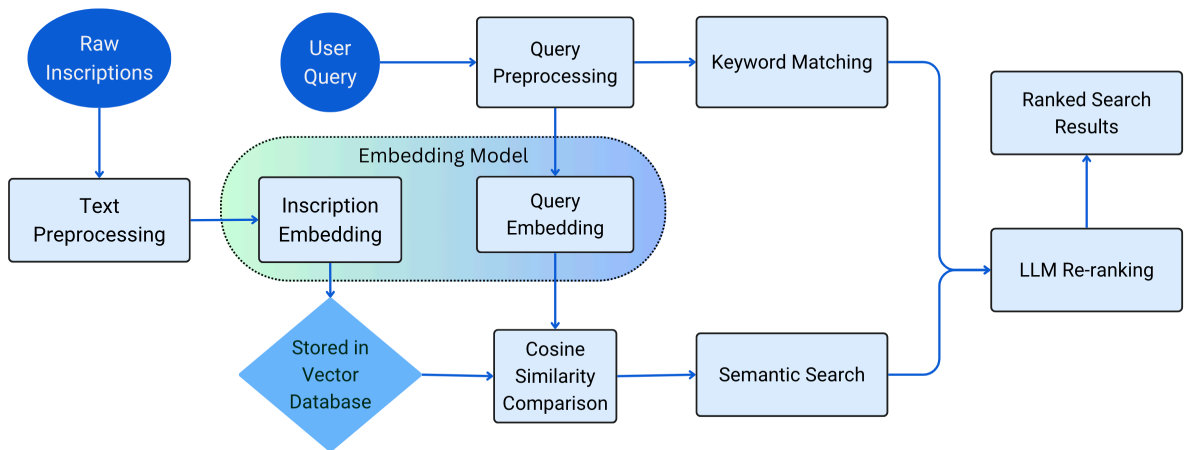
Raw Inscriptions

User Query

Query Preprocessing

Keyword Matching

Ranked Search Results

Embedding Model

Text Preprocessing

Inscription Embedding

Query Embedding

LLM Re-ranking

Stored in Vector Database

Cosine Similarity Comparison

Semantic Search